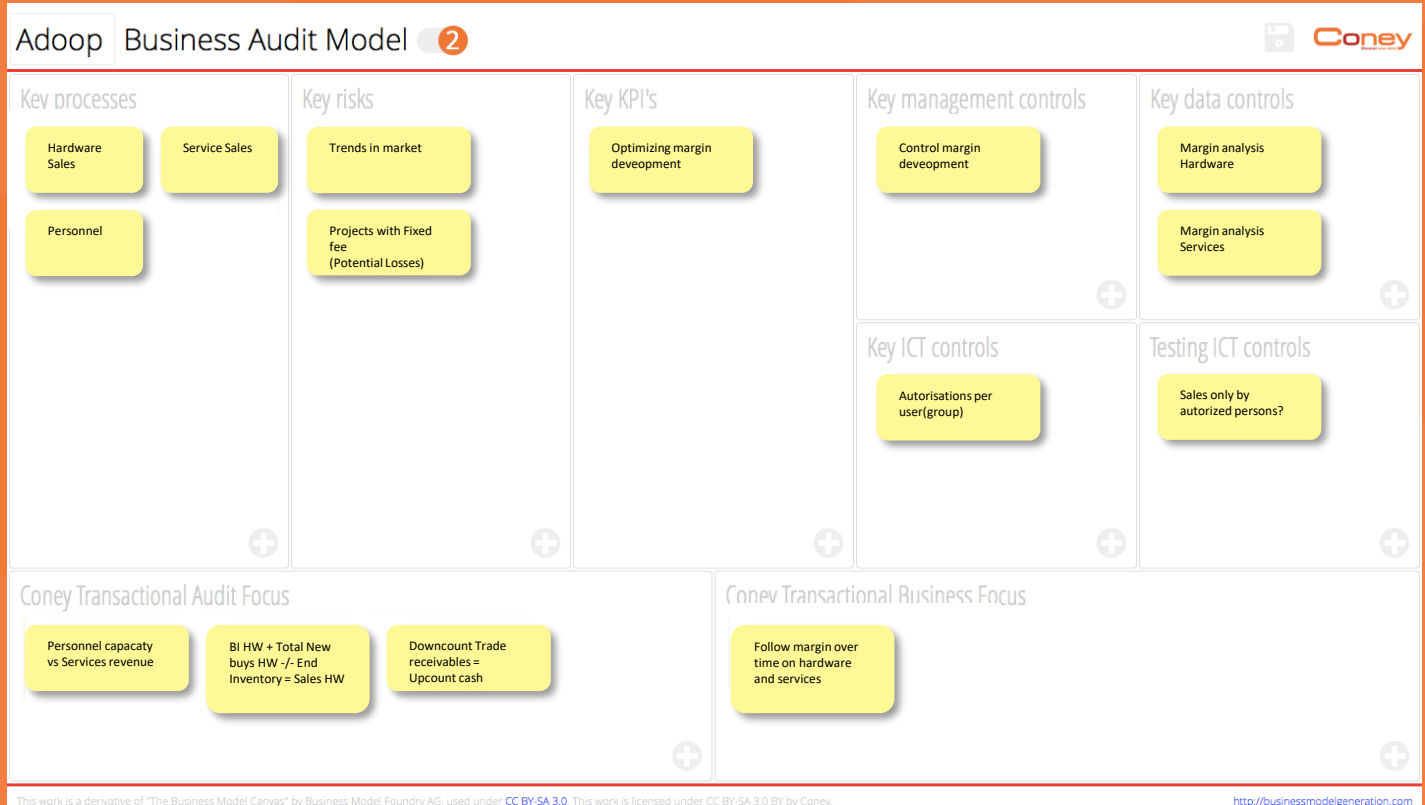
Adoop Business Audit Model 2

Coney

Key processes

Hardware Sales

Service Sales

Personnel

Key risks

Trends in market

Projects with Fixed fee (Potential Losses)

Key KPI's

Optimizing margin deveopment

Key management controls

Control margin deveopment

Key data controls

Margin analysis Hardware

Margin analysis Services

Key ICT controls

Autorisations per user(group)

Testing ICT controls

Sales only by autorized persons?

Coney Transactional Audit Focus

Personnel capacaty vs Services revenue

BI HW + Total New buys HW -/- End Inventory = Sales HW

Downcount Trade receivables = Upcount cash

Coney Transactional Business Focus

Follow margin over time on hardware and services

This work is a derivative of "The Business Model Canvas" by Business Model Foundry AG, used under CC BY-SA 3.0. This work is licensed under CC BY-SA 3.0 BY by Coney.

http://businessmodelgeneration.com